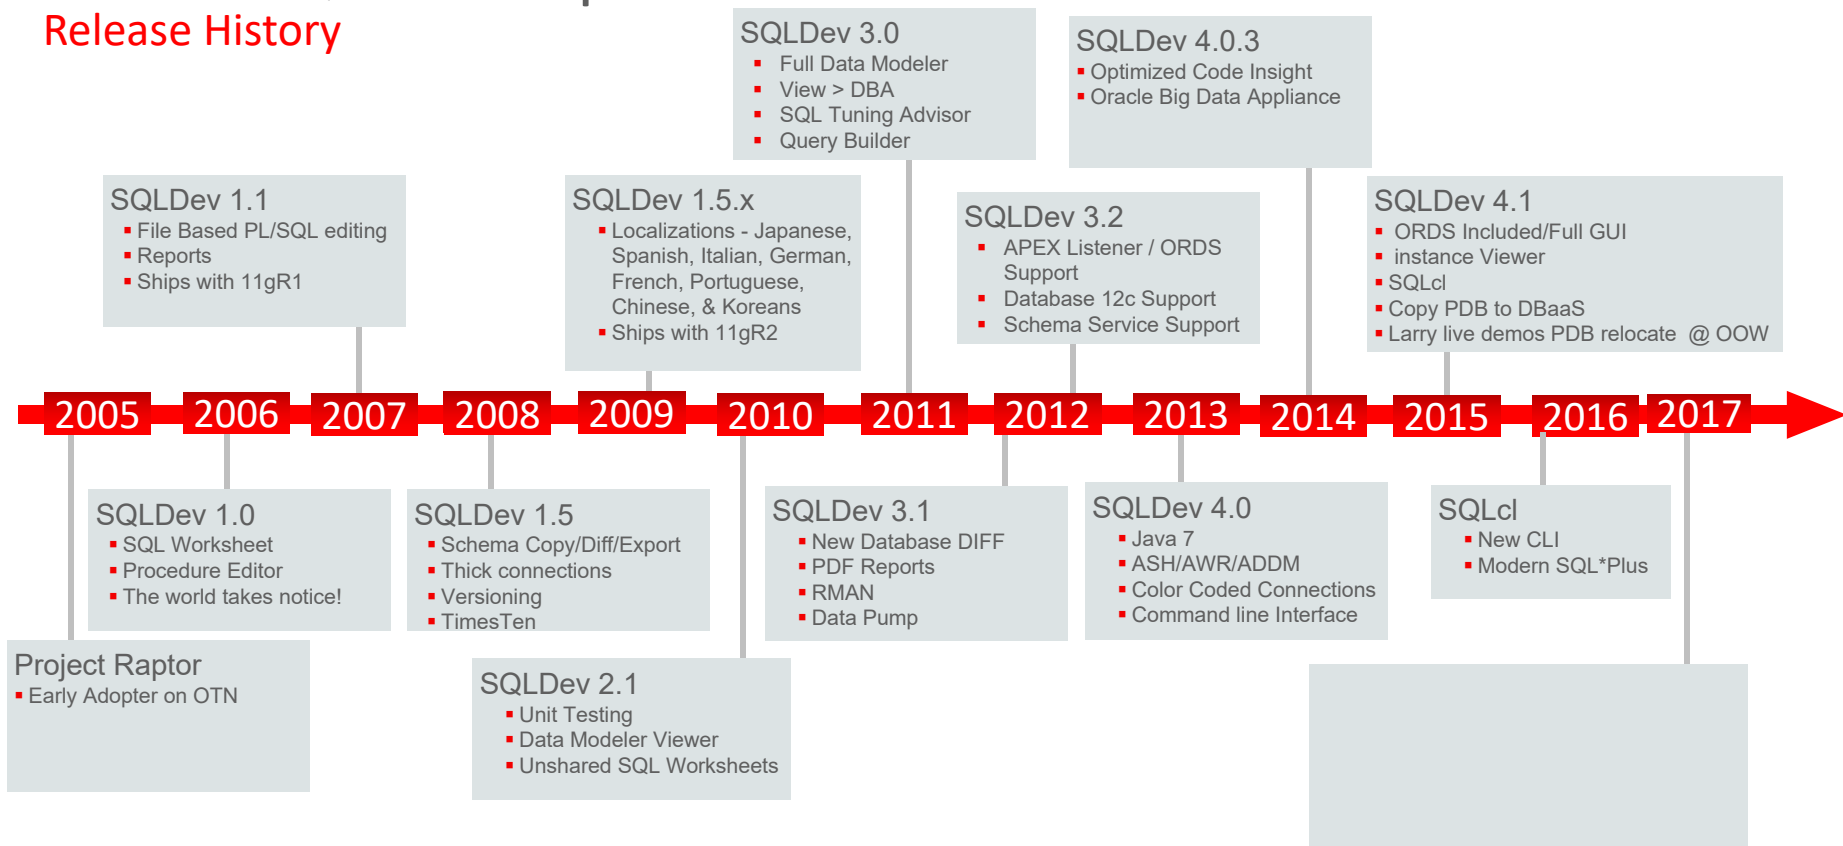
Release History

SQLDev 3.0
- Full Data Modeler
- View > DBA
- SQL Tuning Advisor
- Query Builder

SQLDev 4.0.3
- Optimized Code Insight
- Oracle Big Data Appliance

SQLDev 1.1
- File Based PL/SQL editing
- Reports
- Ships with 11gR1

SQLDev 1.5.x
- Localizations - Japanese, Spanish, Italian, German, French, Portuguese, Chinese, & Koreans
- Ships with 11gR2

SQLDev 3.2
- APEX Listener / ORDS Support
- Database 12c Support
- Schema Service Support

SQLDev 4.1
- ORDS Included/Full GUI
- instance Viewer
- SQLcl
- Copy PDB to DBaaS
- Larry live demos PDB relocate @ OOW

2005 2006 2007 2008 2009 2010 2011 2012 2013 2014 2015 2016 2017

SQLDev 1.0
- SQL Worksheet
- Procedure Editor
- The world takes notice!

SQLDev 1.5
- Schema Copy/Diff/Export
- Thick connections
- Versioning
- TimesTen

SQLDev 3.1
- New Database DIFF
- PDF Reports
- RMAN
- Data Pump

SQLDev 4.0
- Java 7
- ASH/AWR/ADDM
- Color Coded Connections
- Command line Interface

SQLcl
- New CLI
- Modern SQL*Plus

Project Raptor
- Early Adopter on OTN

SQLDev 2.1
- Unit Testing
- Data Modeler Viewer
- Unshared SQL Worksheets